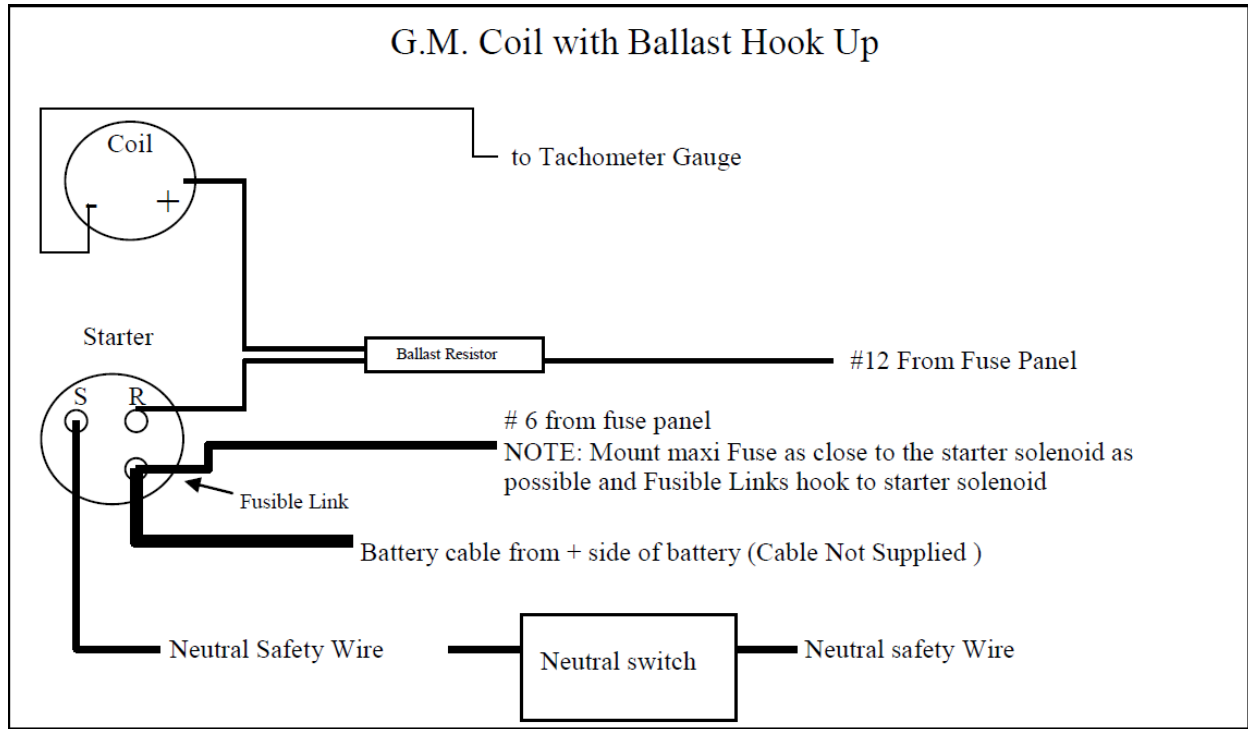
G.M. Coil with Ballast Hook Up

Coil

-

+

to Tachometer Gauge

Starter

Ballast Resistor

#12 From Fuse Panel

S

R

# 6 from fuse panel

NOTE: Mount maxi Fuse as close to the starter solenoid as possible and Fusible Links hook to starter solenoid

Fusible Link

Battery cable from + side of battery (Cable Not Supplied )

Neutral Safety Wire

Neutral switch

Neutral safety Wire